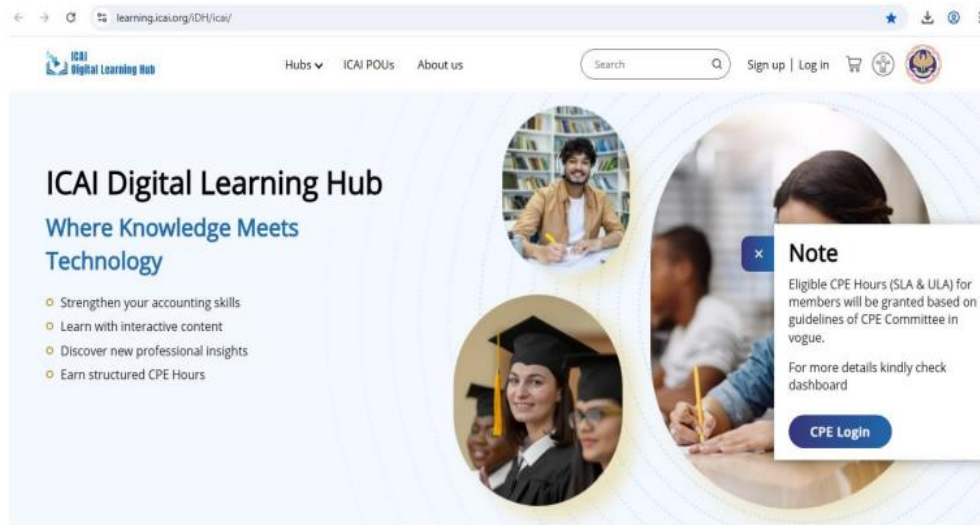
learning.icai.org/iDH/icai/

ICAI Digital Learning Hub

Hubs ICAI POUs About us

Search

Sign up | Log in

ICAI Digital Learning Hub

Where Knowledge Meets Technology

Strengthen your accounting skills
Learn with interactive content
Discover new professional insights
Earn structured CPE Hours

×

Note

Eligible CPE Hours (SLA & ULA) for members will be granted based on guidelines of CPE Committee in vogue.

For more details kindly check dashboard

CPE Login